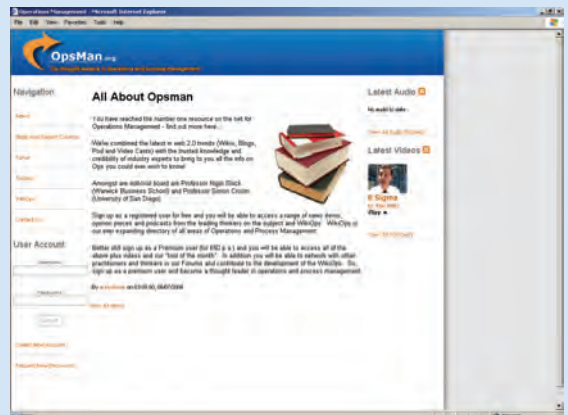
Operations Management - Microsoft Internet Explorer

File Edit View Favorites Tools Help

OpsMan.org

Navigation

User Account

All About Opsman

You have reached the number one resource on the net for Operations Management - find out more here...

We've combined the latest in web 2.0 trends (Wikis, Blogs, Pod and Video Casts) with the trusted knowledge and credibility of industry experts to bring to you all the info on Ops you could ever wish to know!

Amongst our editorial board are Professor Nigel Slack (Warwick Business School) and Professor Simon Croom (University of San Diego)

Sign up as a registered user for free and you will be able to access a range of news items, opinion pieces and podcasts from the leading thinkers on the subject and WikiOps - WikiOps is our ever expanding directory of all areas of Operations and Process Management.

Better still sign up as a Premium user (for £40 p.a.) and you will be able to access all of the above plus videos and our "tool of the month". In addition you will be able to network with other practitioners and thinkers in our Forums and contribute to the development of the WikiOps. So, sign up as a premium user and become a thought leader in operations and process management.

Latest Audio

Latest Videos

6 Sigma